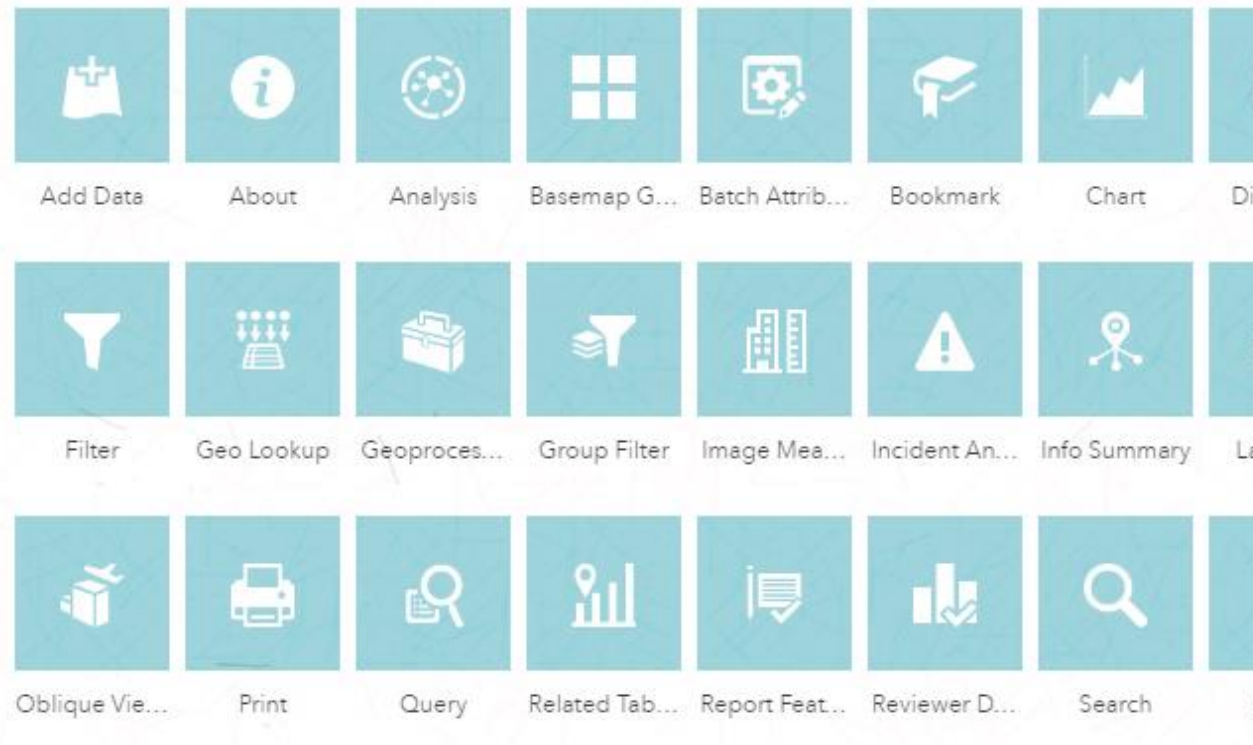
Add Data About Analysis Basemap G... Batch Attrib... Bookmark Chart Di

Filter Geo Lookup Geoproces... Group Filter Image Mea... Incident An... Info Summary La

Oblique Vie... Print Query Related Tab... Report Feat... Reviewer D... Search